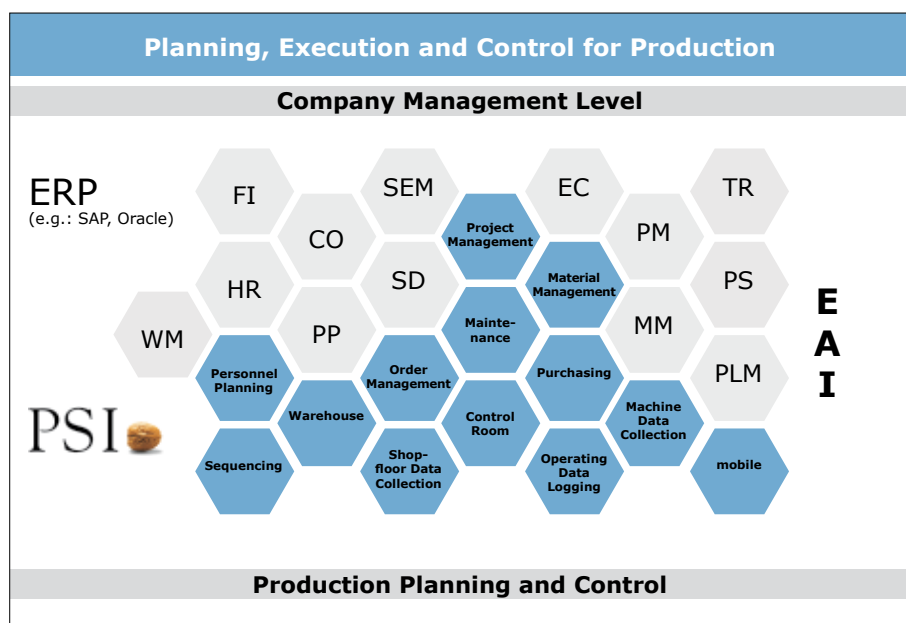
Planning, Execution and Control for Production

Company Management Level

ERP
(e.g.: SAP, Oracle)

FI

SEM

EC

TR

CO

Project Management

PM

HR

SD

Material Management

PS

WM

PP

Maintenance

MM

Personnel Planning

Order Management

Purchasing

PLM

PSI

Warehouse

Control Room

Machine Data Collection

Sequencing

Shop-floor Data Collection

Operating Data Logging

mobile

E
A
I

Production Planning and Control